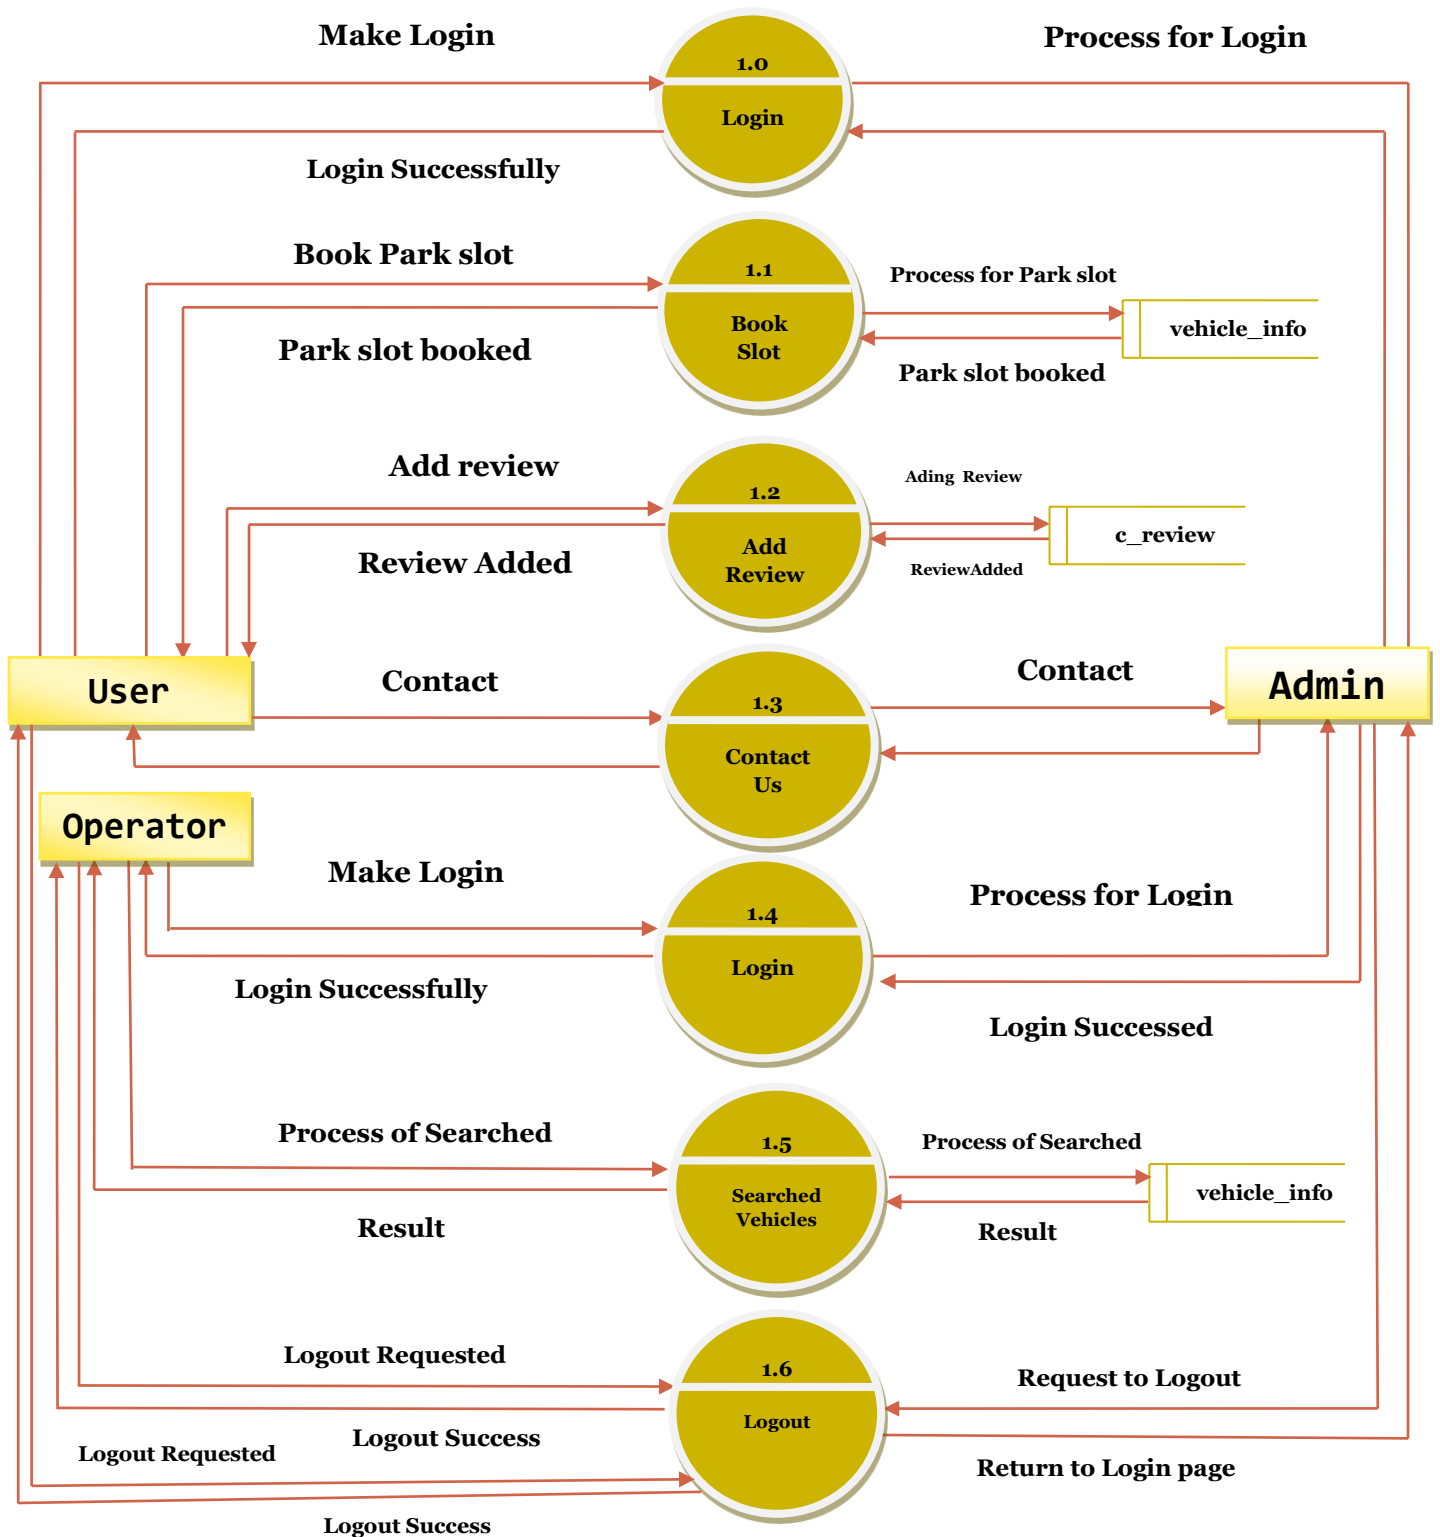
Make Login

1.0

Login

Process for Login

Login Successfully

Book Park slot

1.1

Book Slot

Process for Park slot

vehicle_info

Park slot booked

Park slot booked

Add review

1.2

Add Review

Ading Review

c_review

Review Added

ReviewAdded

User

Contact

1.3

Contact Us

Contact

Admin

Operator

Make Login

1.4

Login

Process for Login

Login Successfully

Login Successed

Process of Searched

1.5

Searched Vehicles

Process of Searched

vehicle_info

Result

Result

Logout Requested

1.6

Logout

Request to Logout

Logout Success

Logout Requested

Return to Login page

Logout Success